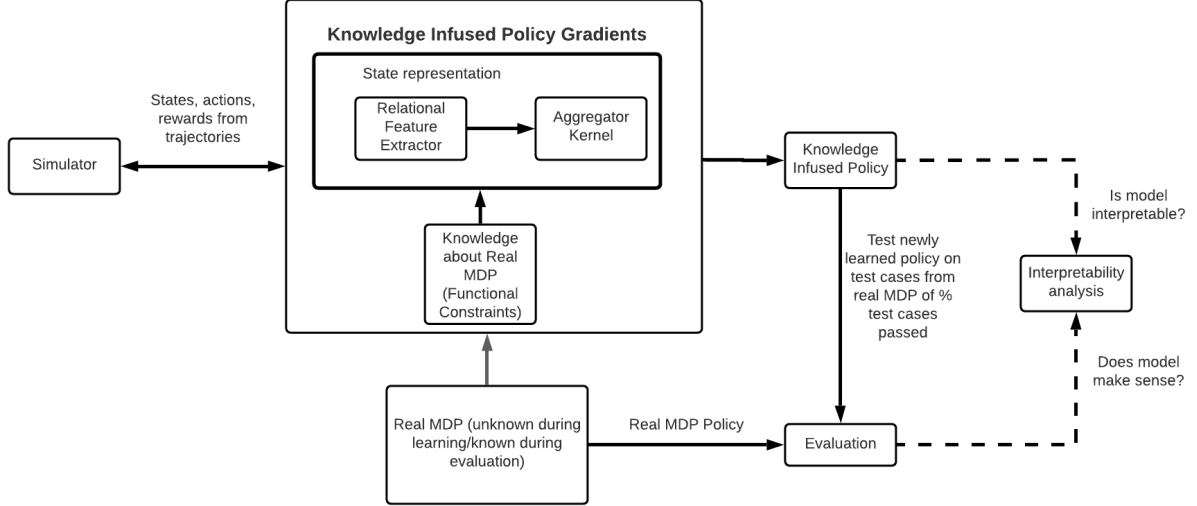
Knowledge Infused Policy Gradients

State representation

Relational Feature Extractor

Aggregator Kernel

States, actions, rewards from trajectories

Simulator

Knowledge about Real MDP (Functional Constraints)

Knowledge Infused Policy

Is model interpretable?

Interpretability analysis

Test newly learned policy on test cases from real MDP of % test cases passed

Does model make sense?

Real MDP (unknown during learning/known during evaluation)

Real MDP Policy

Evaluation